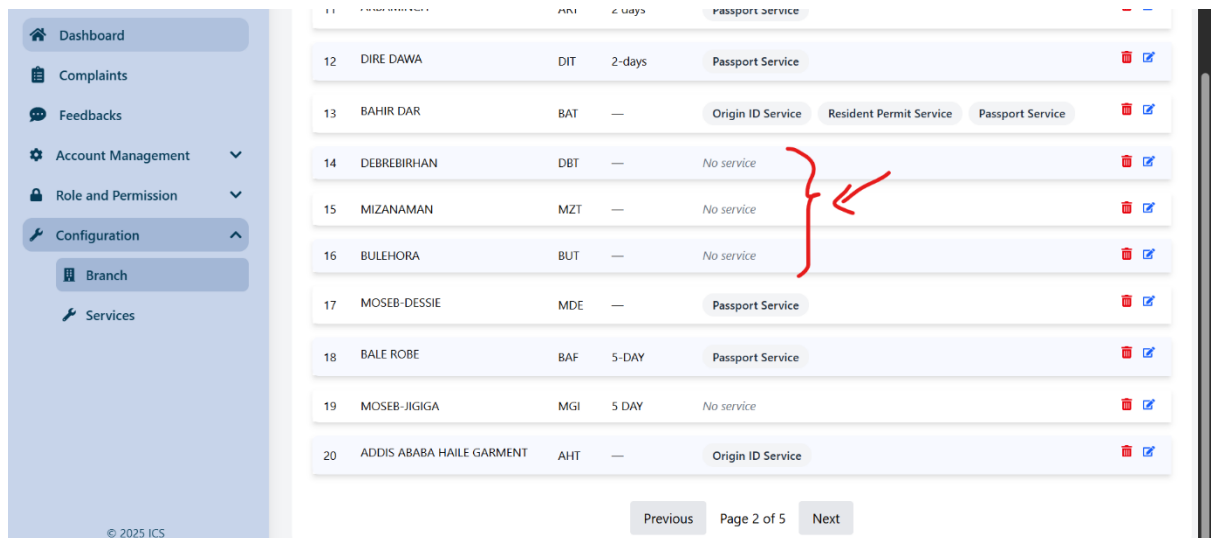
Dashboard
Complaints
Feedbacks
Account Management
Role and Permission
Configuration
Branch
Services

© 2025 ICS

| | | | | |
|---|---|---|---|---|
| 11 | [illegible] | ART | 2 days | Passport Service |
| 12 | DIRE DAWA | DIT | 2-days | Passport Service |
| 13 | BAHIR DAR | BAT | — | Origin ID Service Resident Permit Service Passport Service |
| 14 | DEBREBIRHAN | DBT | — | No service |
| 15 | MIZANAMAN | MZT | — | No service |
| 16 | BULEHORA | BUT | — | No service |
| 17 | MOSEB-DESSIE | MDE | — | Passport Service |
| 18 | BALE ROBE | BAF | 5-DAY | Passport Service |
| 19 | MOSEB-JIGIGA | MGI | 5 DAY | No service |
| 20 | ADDIS ABABA HAILE GARMENT | AHT | — | Origin ID Service |

Previous Page 2 of 5 Next